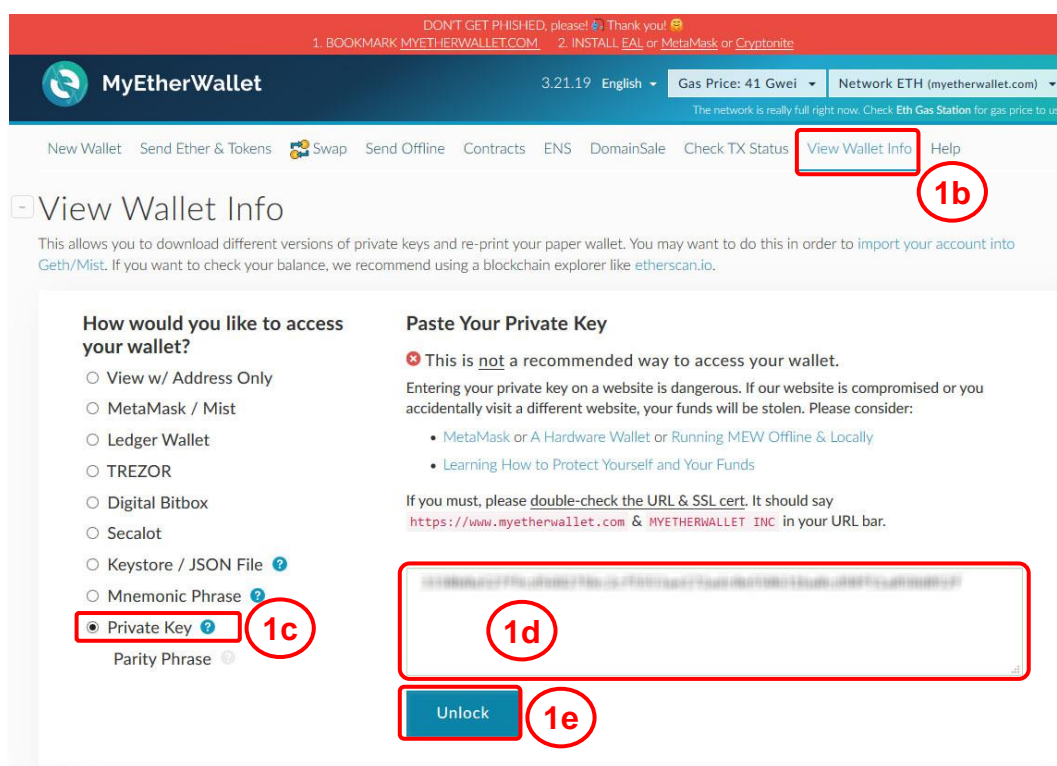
DON'T GET PHISHED, please! Thank you!
1. BOOKMARK MYETHERWALLET.COM 2. INSTALL EAL or MetaMask or Cryptonite

MyEtherWallet

3.21.19 English Gas Price: 41 Gwei Network ETH (myetherwallet.com)

The network is really full right now. Check Eth Gas Station for gas price to us

New Wallet Send Ether & Tokens Swap Send Offline Contracts ENS DomainSale Check TX Status View Wallet Info Help

1b

View Wallet Info

This allows you to download different versions of private keys and re-print your paper wallet. You may want to do this in order to import your account into Geth/Mist. If you want to check your balance, we recommend using a blockchain explorer like etherscan.io.

How would you like to access your wallet?

View w/ Address Only
MetaMask / Mist
Ledger Wallet
TREZOR
Digital Bitbox
Secalot
Keystore / JSON File
Mnemonic Phrase
Private Key
Parity Phrase

1c

Paste Your Private Key

This is not a recommended way to access your wallet.

Entering your private key on a website is dangerous. If our website is compromised or you accidentally visit a different website, your funds will be stolen. Please consider:

MetaMask or A Hardware Wallet or Running MEW Offline & Locally

Learning How to Protect Yourself and Your Funds

If you must, please double-check the URL & SSL cert. It should say https://www.myetherwallet.com & MYETHERWALLET INC in your URL bar.

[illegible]

1d

Unlock

1e